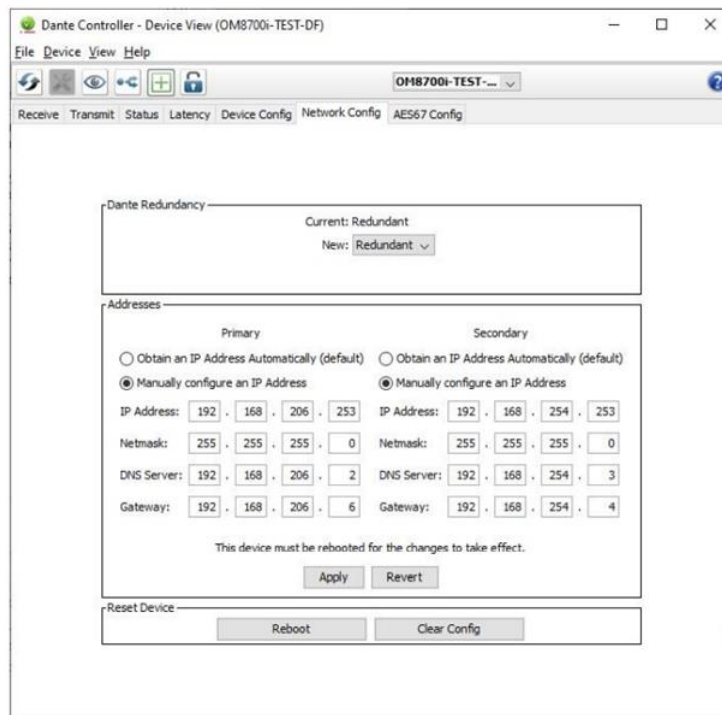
Dante Controller - Device View (OM8700i-TEST-DF)

File Device View Help

OM8700i-TEST-...

Receive Transmit Status Latency Device Config Network Config AES67 Config

Dante Redundancy

Current: Redundant

New: Redundant

Addresses

Primary

Obtain an IP Address Automatically (default)

Manually configure an IP Address

IP Address: 192 . 168 . 206 . 253

Netmask: 255 . 255 . 255 . 0

DNS Server: 192 . 168 . 206 . 2

Gateway: 192 . 168 . 206 . 6

Secondary

Obtain an IP Address Automatically (default)

Manually configure an IP Address

IP Address: 192 . 168 . 254 . 253

Netmask: 255 . 255 . 255 . 0

DNS Server: 192 . 168 . 254 . 3

Gateway: 192 . 168 . 254 . 4

This device must be rebooted for the changes to take effect.

Apply Revert

Reset Device

Reboot Clear Config